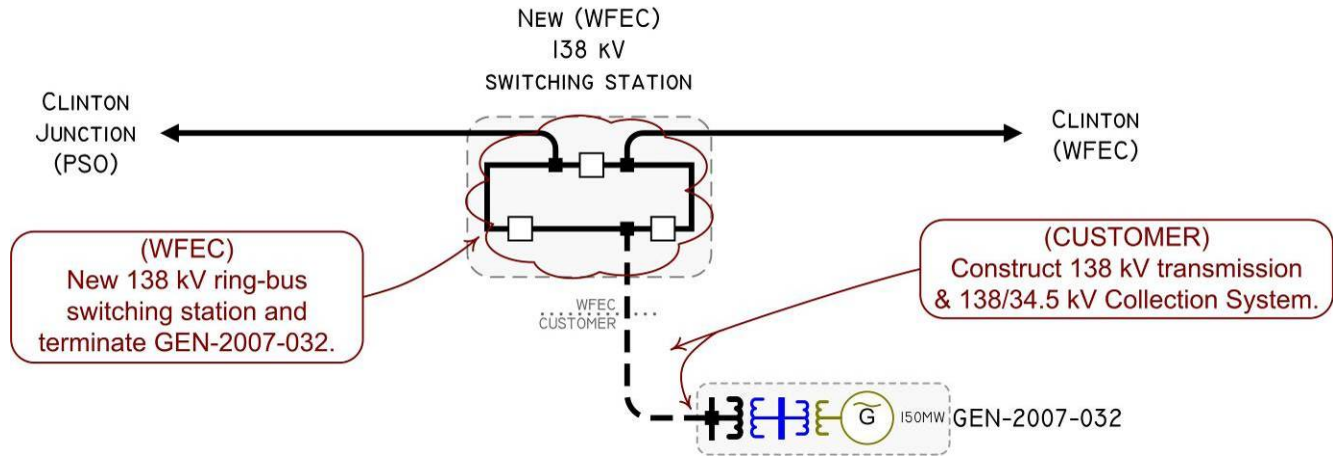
NEW (WFEC)
138 kV
SWITCHING STATION

CLINTON
JUNCTION
(PSO)

CLINTON
(WFEC)

(WFEC)
New 138 kV ring-bus switching station and terminate GEN-2007-032.

(CUSTOMER)
Construct 138 kV transmission & 138/34.5 kV Collection System.

WFEC
CUSTOMER

G

150MW

GEN-2007-032